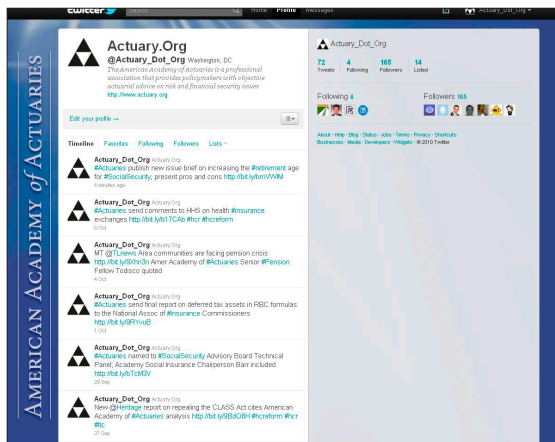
twitter Search Home Profile Messages Actuary_Dot_Org

AMERICAN ACADEMY of ACTUARIES

Actuary.Org
@Actuary_Dot_Org Washington, DC
The American Academy of Actuaries is a professional association that provides policymakers with objective actuarial advice on risk and financial security issues
http://www.actuary.org

Edit your profile →

Timeline Favorites Following Followers Lists

Actuary_Dot_Org Actuary.Org
#Actuaries publish new issue brief on increasing the #retirement age for #SocialSecurity; present pros and cons http://bit.ly/bmVWIM
4 minutes ago

Actuary_Dot_Org Actuary.Org
#Actuaries send comments to HHS on health #insurance exchanges http://bit.ly/b1TCAb #hcr #hcreform
8 Oct

Actuary_Dot_Org Actuary.Org
MT @TLnews Area communities are facing pension crisis http://bit.ly/9Xhn3n Amer Academy of #Actuaries Senior #Pension Fellow Todisco quoted
4 Oct

Actuary_Dot_Org Actuary.Org
#Actuaries send final report on deferred tax assets in RBC formulas to the National Assoc of #Insurance Commissioners http://bit.ly/9RYvuB
1 Oct

Actuary_Dot_Org Actuary.Org
#Actuaries named to #SocialSecurity Advisory Board Technical Panel; Academy Social Insurance Chairperson Barr included http://bit.ly/bTcM3V
29 Sep

Actuary_Dot_Org Actuary.Org
New @Heritage report on repealing the CLASS Act cites American Academy of #Actuaries analysis http://bit.ly/9BdGBH #hcreform #hcr #ltc
27 Sep

Actuary_Dot_Org

72 Tweets 4 Following 165 Followers 14 Listed

Following 4

Followers 165

About · Help · Blog · Status · Jobs · Terms · Privacy · Shortcuts
Businesses · Media · Developers · Widgets · © 2010 Twitter